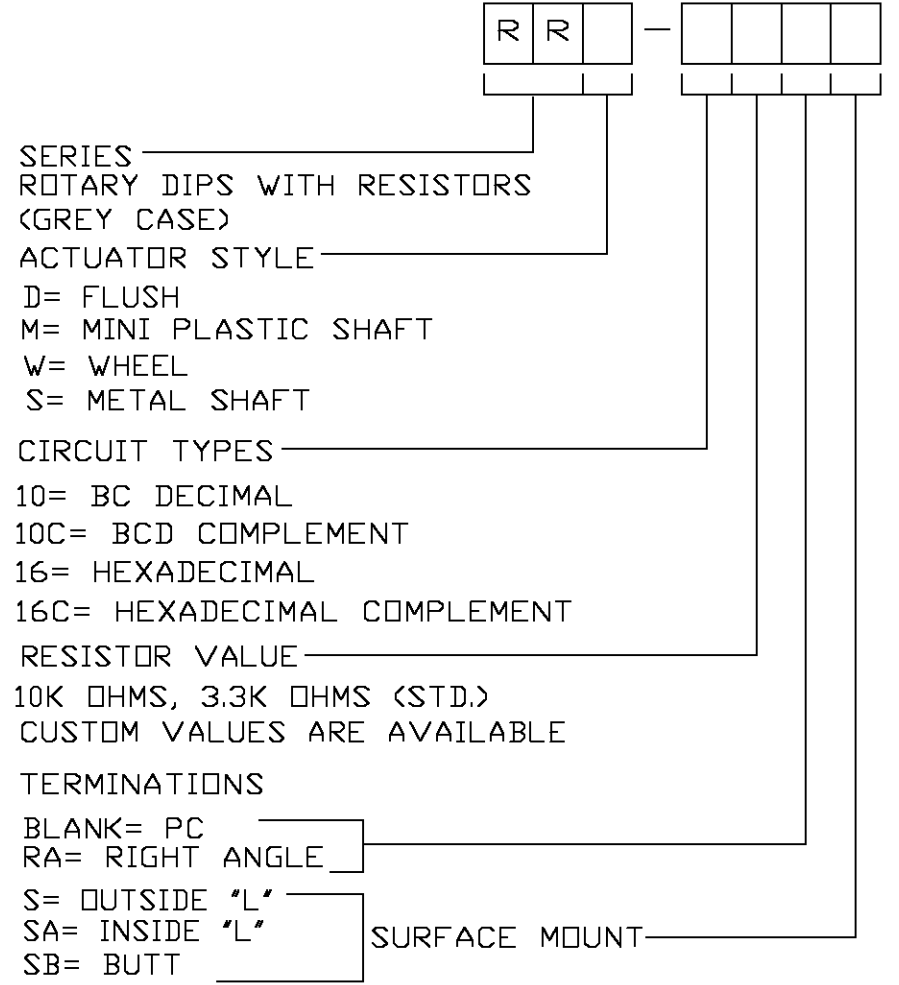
R R —

SERIES
ROTARY DIPS WITH RESISTORS
(GREY CASE)

ACTUATOR STYLE
D= FLUSH
M= MINI PLASTIC SHAFT
W= WHEEL
S= METAL SHAFT

CIRCUIT TYPES
10= BC DECIMAL
10C= BCD COMPLEMENT
16= HEXADECIMAL
16C= HEXADECIMAL COMPLEMENT

RESISTOR VALUE
10K OHMS, 3.3K OHMS (STD.)
CUSTOM VALUES ARE AVAILABLE

TERMINATIONS
BLANK= PC
RA= RIGHT ANGLE

S= OUTSIDE "L"
SA= INSIDE "L"
SB= BUTT

SURFACE MOUNT